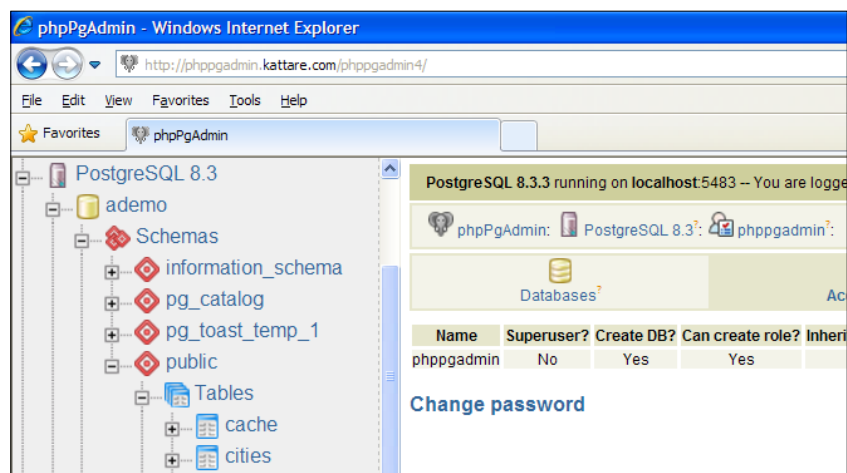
phpPgAdmin - Windows Internet Explorer

http://phppgadmin.kattare.com/phppgadmin4/

File Edit View Favorites Tools Help

Favorites phpPgAdmin

PostgreSQL 8.3
ademo
Schemas
information_schema
pg_catalog
pg_toast_temp_1
public
Tables
cache
cities

PostgreSQL 8.3.3 running on localhost:5483 -- You are logge

phpPgAdmin: PostgreSQL 8.3?: phppgadmin?:

Databases?

Ac

| Name | Superuser? | Create DB? | Can create role? | Inheri |
|---|---|---|---|---|
| phppgadmin | No | Yes | Yes | |

Change password